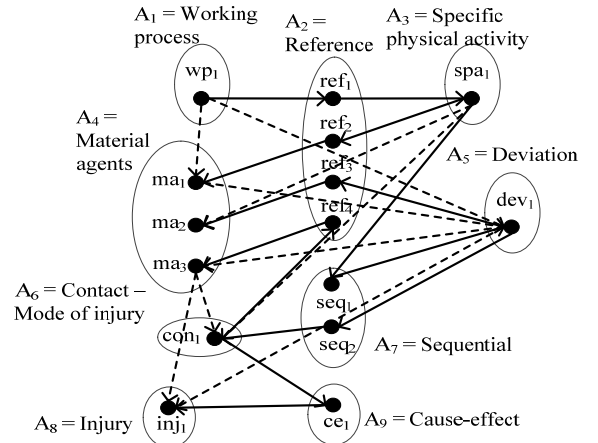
$A_1$ = Working process

$A_2$ = Reference

$A_3$ = Specific physical activity

$wp_1$

$ref_1$

$spa_1$

$A_4$ = Material agents

$ref_2$

$ref_3$

$A_5$ = Deviation

$ma_1$

$ma_2$

$ref_4$

$dev_1$

$ma_3$

$A_6$ = Contact – Mode of injury

$seq_1$

$con_1$

$seq_2$

$A_7$ = Sequential

$A_8$ = Injury

$inj_1$

$ce_1$

$A_9$ = Cause-effect